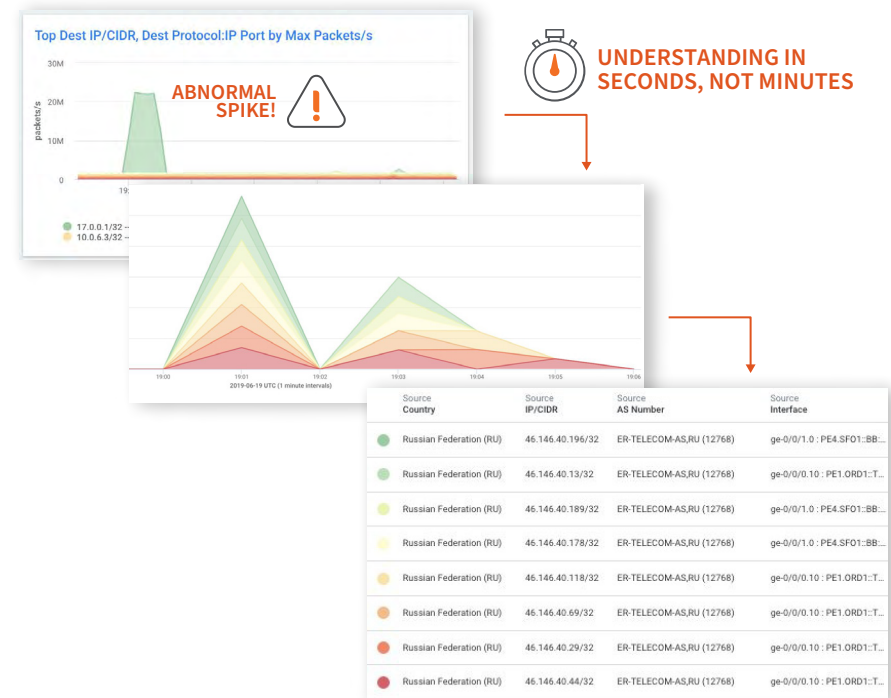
Top Dest IP/CIDR, Dest Protocol:IP Port by Max Packets/s

30M
20M
10M
0
packets/s
19:

ABNORMAL SPIKE!

17.0.0.1/32 –
10.0.6.3/32 –

UNDERSTANDING IN SECONDS, NOT MINUTES

19:00 19:01 19:02 19:03 19:04 19:05 19:06
2019-06-19 UTC (1 minute intervals)

| | Source Country | Source IP/CIDR | Source AS Number | Source Interface |
|---|---|---|---|---|
| | Russian Federation (RU) | 46.146.40.196/32 | ER-TELECOM-AS,RU (12768) | ge-0/0/1.0 : PE4.SF01::BB:... |
| | Russian Federation (RU) | 46.146.40.13/32 | ER-TELECOM-AS,RU (12768) | ge-0/0/0.10 : PE1.ORD1::T... |
| | Russian Federation (RU) | 46.146.40.189/32 | ER-TELECOM-AS,RU (12768) | ge-0/0/1.0 : PE4.SF01::BB:... |
| | Russian Federation (RU) | 46.146.40.178/32 | ER-TELECOM-AS,RU (12768) | ge-0/0/1.0 : PE4.SF01::BB:... |
| | Russian Federation (RU) | 46.146.40.118/32 | ER-TELECOM-AS,RU (12768) | ge-0/0/0.10 : PE1.ORD1::T... |
| | Russian Federation (RU) | 46.146.40.69/32 | ER-TELECOM-AS,RU (12768) | ge-0/0/0.10 : PE1.ORD1::T... |
| | Russian Federation (RU) | 46.146.40.29/32 | ER-TELECOM-AS,RU (12768) | ge-0/0/0.10 : PE1.ORD1::T... |
| | Russian Federation (RU) | 46.146.40.44/32 | ER-TELECOM-AS,RU (12768) | ge-0/0/0.10 : PE1.ORD1::T... |